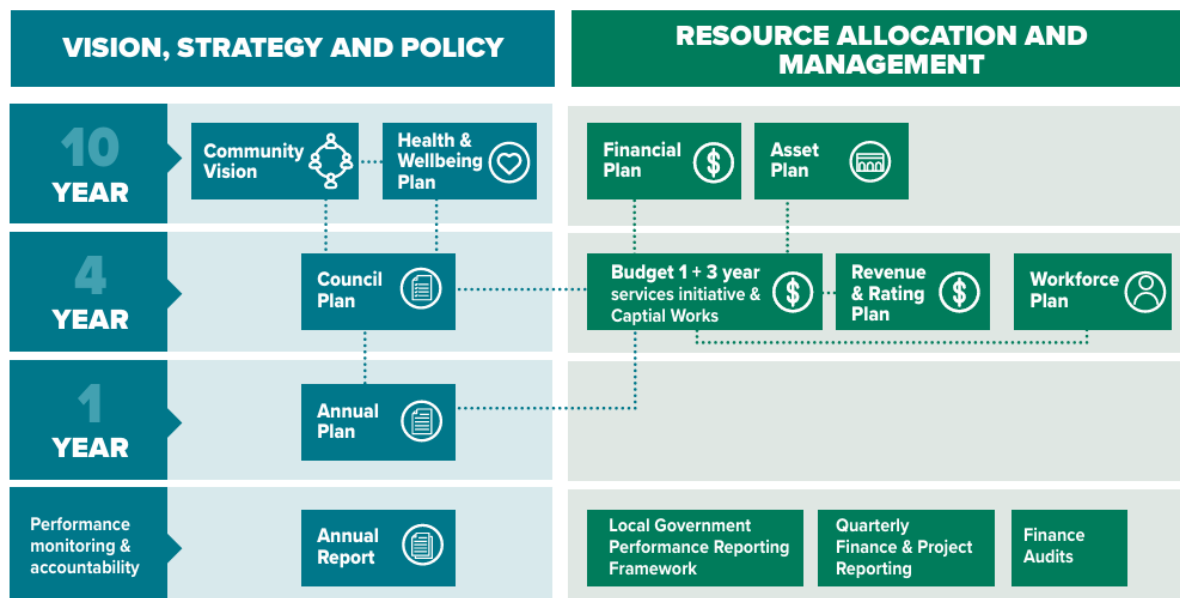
VISION, STRATEGY AND POLICY

RESOURCE ALLOCATION AND MANAGEMENT

10 YEAR

Community Vision

Health & Wellbeing Plan

Financial Plan

Asset Plan

4 YEAR

Council Plan

Budget 1 + 3 year services initiative & Captial Works

Revenue & Rating Plan

Workforce Plan

1 YEAR

Annual Plan

Performance monitoring & accountability

Annual Report

Local Government Performance Reporting Framework

Quarterly Finance & Project Reporting

Finance Audits